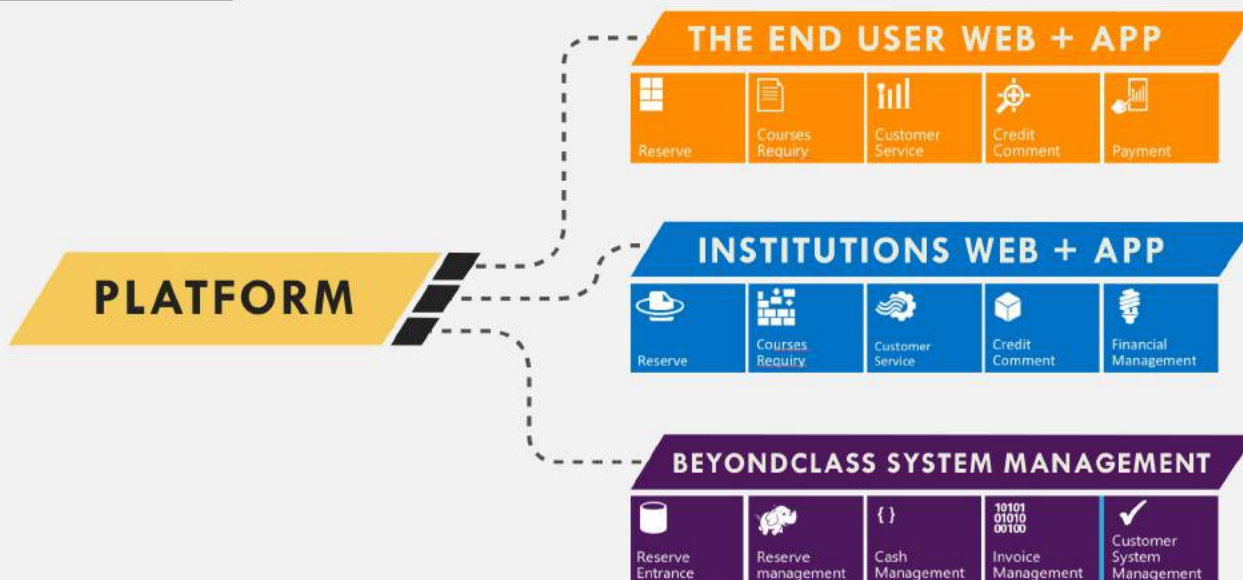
PLATFORM

THE END USER WEB + APP

Reserve

Courses Requiry

Customer Service

Credit Comment

Payment

INSTITUTIONS WEB + APP

Reserve

Courses Requiry

Customer Service

Credit Comment

Financial Management

BEYONDCLASS SYSTEM MANAGEMENT

Reserve Entrance

Reserve management

{ }

Cash Management

10101 01010 00100

Invoice Management

Customer System Management